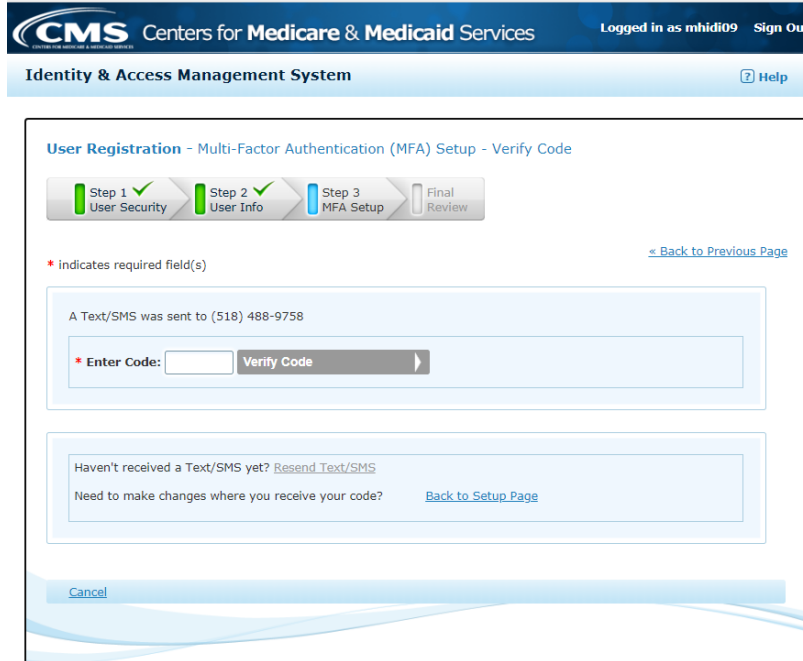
CMS CENTERS FOR MEDICARE & MEDICAID SERVICES Centers for Medicare & Medicaid Services

Logged in as mhidi09 Sign Ou

Identity & Access Management System

? Help

User Registration - Multi-Factor Authentication (MFA) Setup - Verify Code

Step 1 User Security

Step 2 User Info

Step 3 MFA Setup

Final Review

« Back to Previous Page

* indicates required field(s)

A Text/SMS was sent to (518) 488-9758

* Enter Code: Verify Code

Haven't received a Text/SMS yet? Resend Text/SMS

Need to make changes where you receive your code? Back to Setup Page

Cancel